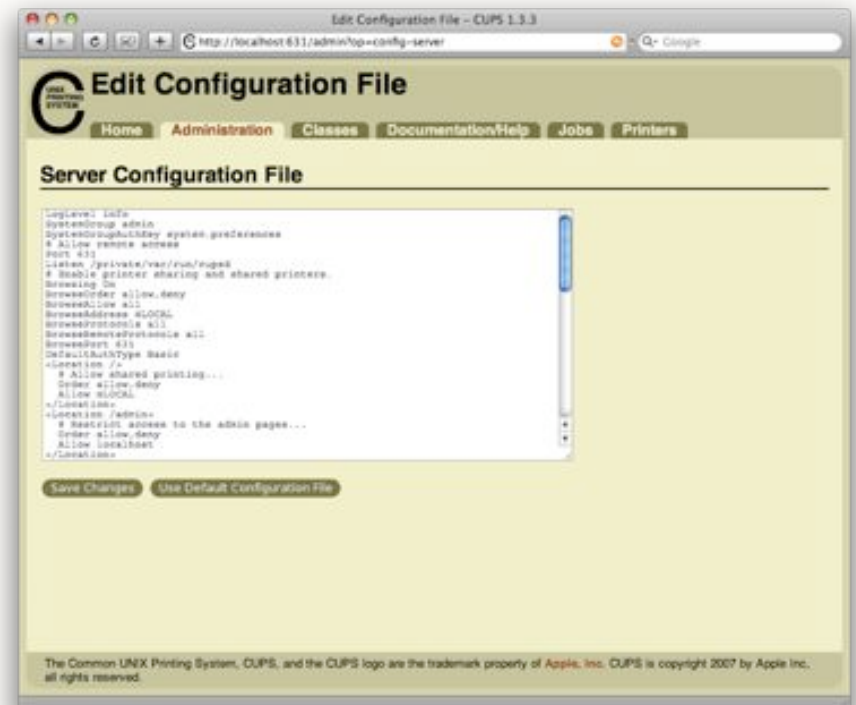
Edit Configuration File – CUPS 1.3.3

http://localhost:631/admin?op=config-server

Q- Google

UNIX PRINTING SYSTEM

Edit Configuration File

Home Administration Classes Documentation/Help Jobs Printers

Server Configuration File

LogLevel info
SystemGroup admin
SystemGroupAuthKey system.preferences
# Allow remote access
Port 631
Listen /private/var/run/cupsd
# Enable printer sharing and shared printers.
Browsing On
BrowseOrder allow,deny
BrowseAllow all
BrowseAddress @LOCAL
BrowseProtocols all
BrowseRemoteProtocols all
BrowsePort 631
DefaultAuthType Basic
<Location />
  # Allow shared printing...
  Order allow,deny
  Allow @LOCAL
</Location>
<Location /admin>
  # Restrict access to the admin pages...
  Order allow,deny
  Allow localhost
</Location>

Save Changes Use Default Configuration File

The Common UNIX Printing System, CUPS, and the CUPS logo are the trademark property of Apple, Inc. CUPS is copyright 2007 by Apple Inc, all rights reserved.